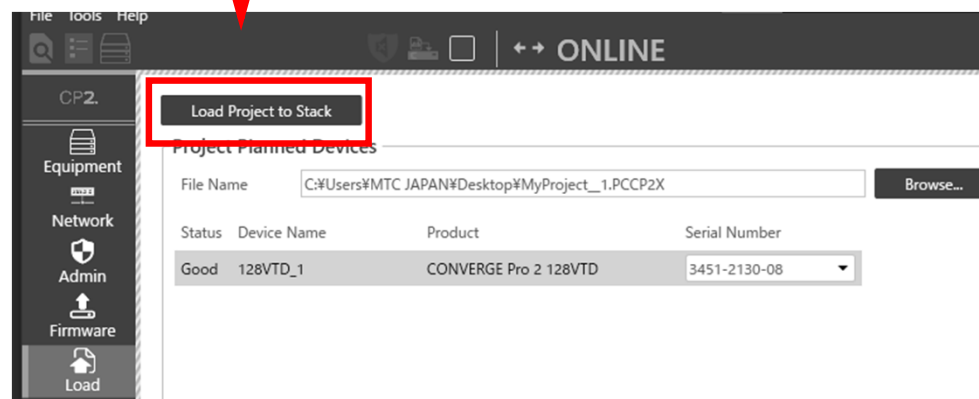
File Tools Help

ONLINE

CP2.

Equipment

Network

Admin

Firmware

Load

Load Project to Stack

Project Planned Devices

File Name C:¥Users¥MTC JAPAN¥Desktop¥MyProject__1.PCCP2X Browse...

| Status | Device Name | Product | Serial Number |
|---|---|---|---|
| Good | 128VTD_1 | CONVERGE Pro 2 128VTD | 3451-2130-08 |